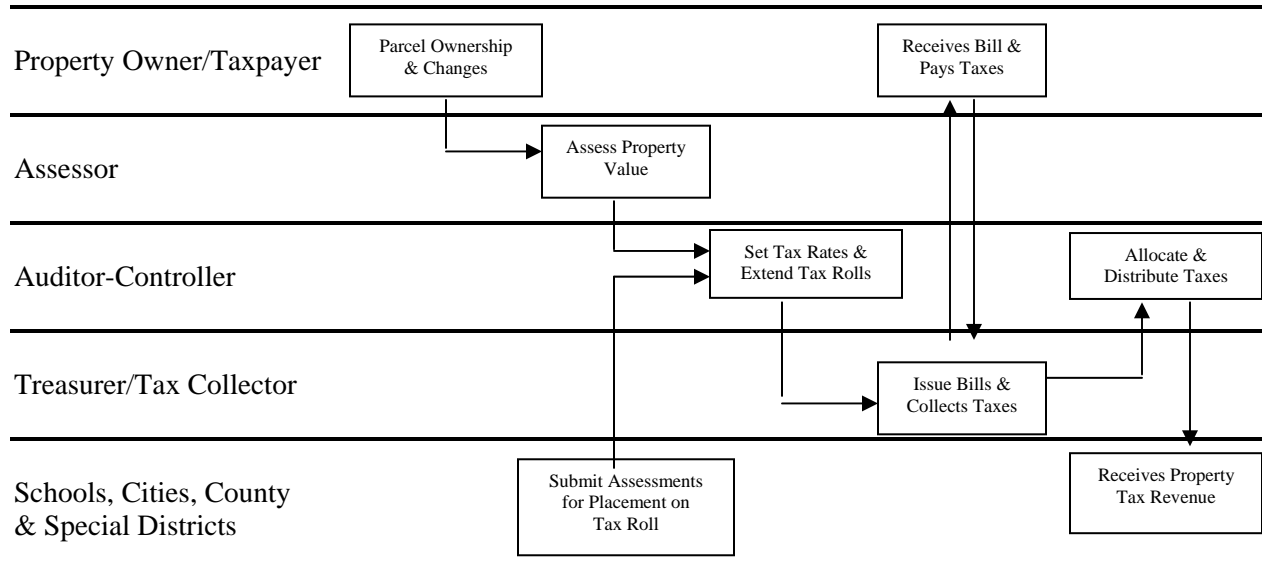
Property Owner/Taxpayer

Parcel Ownership & Changes

Receives Bill & Pays Taxes

Assessor

Assess Property Value

Auditor-Controller

Set Tax Rates & Extend Tax Rolls

Allocate & Distribute Taxes

Treasurer/Tax Collector

Issue Bills & Collects Taxes

Schools, Cities, County & Special Districts

Submit Assessments for Placement on Tax Roll

Receives Property Tax Revenue